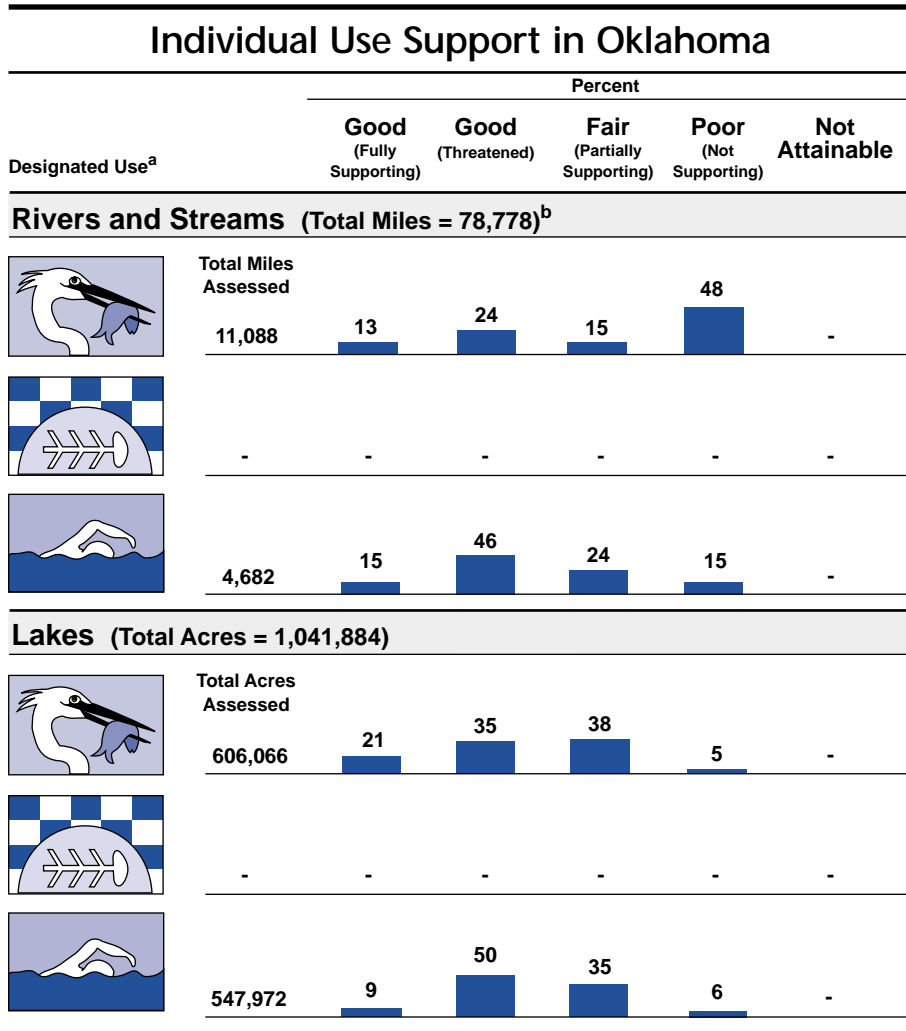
Individual Use Support in Oklahoma

| Designated Use$^{a}$ | | Good (Fully Supporting) | Good (Threatened) | Fair (Partially Supporting) | Poor (Not Supporting) | Not Attainable |
|---|---|---|---|---|---|---|
| | | Percent | | | | |

Rivers and Streams (Total Miles = 78,778)$^{b}$

| | Total Miles Assessed | | | | | |
|---|---|---|---|---|---|---|
| | 11,088 | 13 | 24 | 15 | 48 | - |
| | - | - | - | - | - | - |
| | 4,682 | 15 | 46 | 24 | 15 | - |

Lakes (Total Acres = 1,041,884)

| | Total Acres Assessed | | | | | |
|---|---|---|---|---|---|---|
| | 606,066 | 21 | 35 | 38 | 5 | - |
| | - | - | - | - | - | - |
| | 547,972 | 9 | 50 | 35 | 6 | - |